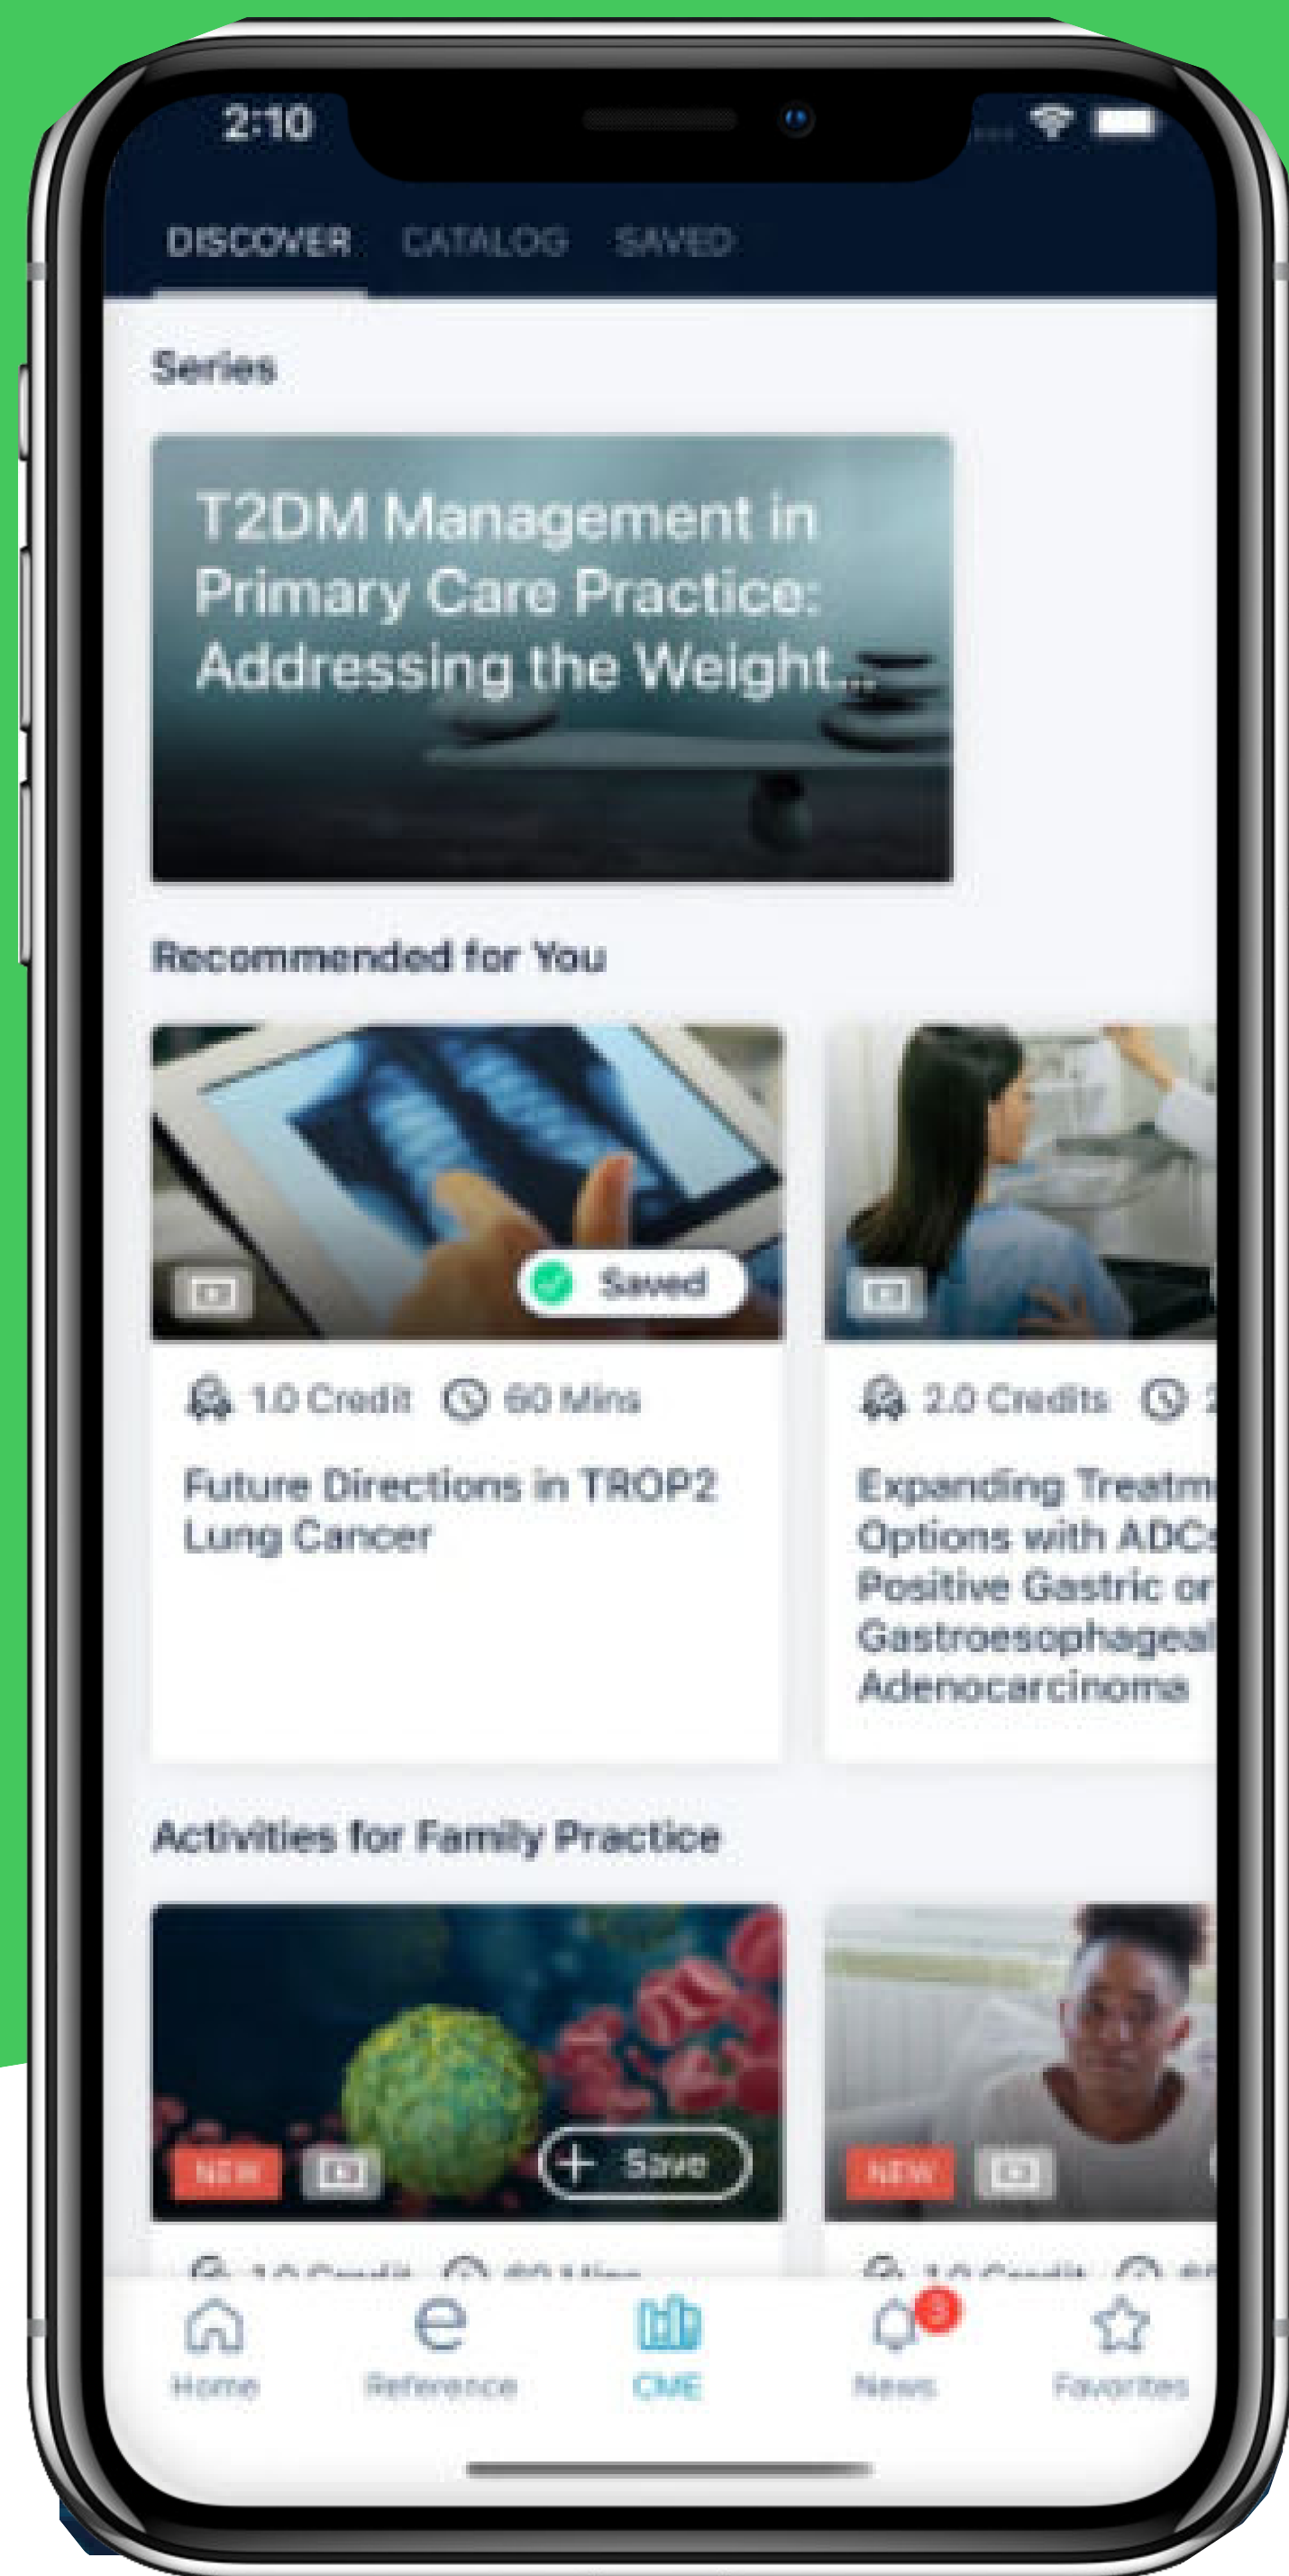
2:10

DISCOVER CATALOG SAVED

Series

T2DM Management in Primary Care Practice: Addressing the Weight...

Recommended for You

Saved

1.0 Credit 60 Mins

Future Directions in TROP2 Lung Cancer

2.0 Credits

Expanding Treatm Options with ADCs Positive Gastric or Gastroesophageal Adenocarcinoma

Activities for Family Practice

NEW

Save

NEW

Home Reference CME 3 News Favorites